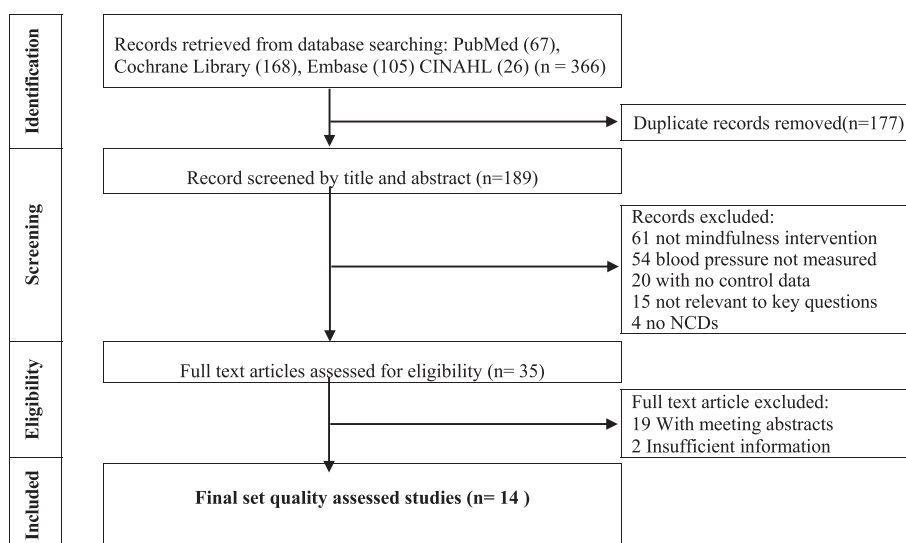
Identification

Records retrieved from database searching: PubMed (67), Cochrane Library (168), Embase (105) CINAHL (26) (n = 366)

Duplicate records removed(n=177)

Screening

Record screened by title and abstract (n=189)

Records excluded:
61 not mindfulness intervention
54 blood pressure not measured
20 with no control data
15 not relevant to key questions
4 no NCDs

Eligibility

Full text articles assessed for eligibility (n= 35)

Full text article excluded:
19 With meeting abstracts
2 Insufficient information

Included

**Final set quality assessed studies (n= 14 )**